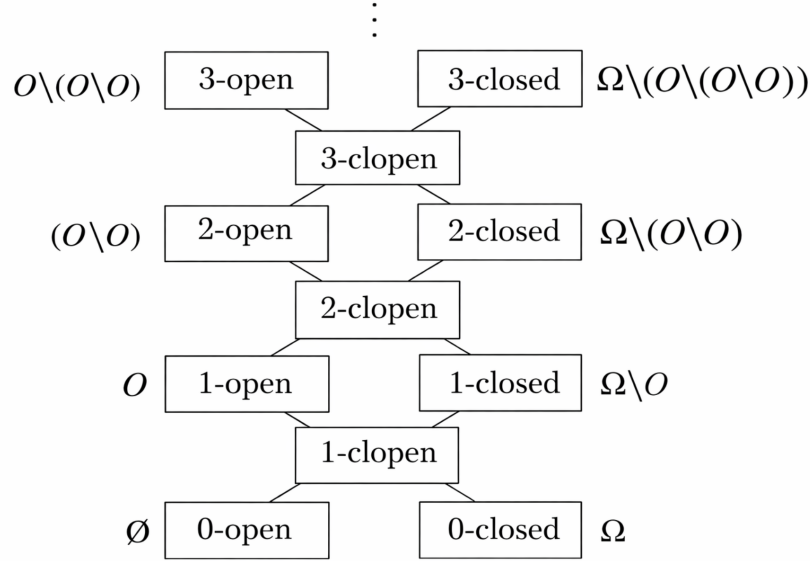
$\vdots$

$O\backslash(O\backslash O)$ 3-open

3-closed $\Omega\backslash(O\backslash(O\backslash O))$

3-clopen

$(O\backslash O)$ 2-open

2-closed $\Omega\backslash(O\backslash O)$

2-clopen

$O$ 1-open

1-closed $\Omega\backslash O$

1-clopen

$\emptyset$ 0-open

0-closed $\Omega$